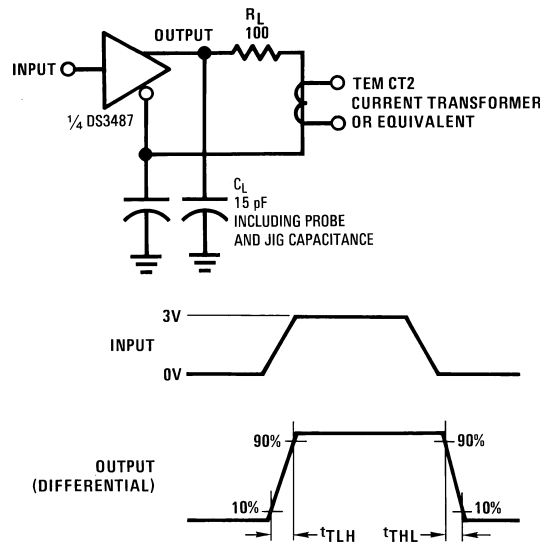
OUTPUT

$R_L$
100

INPUT

¼ DS3487

TEM CT2
CURRENT TRANSFORMER
OR EQUIVALENT

$C_L$
15 pF
INCLUDING PROBE
AND JIG CAPACITANCE

3V

INPUT

0V

90%

90%

OUTPUT
(DIFFERENTIAL)

10%

10%

$t_{TLH}$

$t_{THL}$